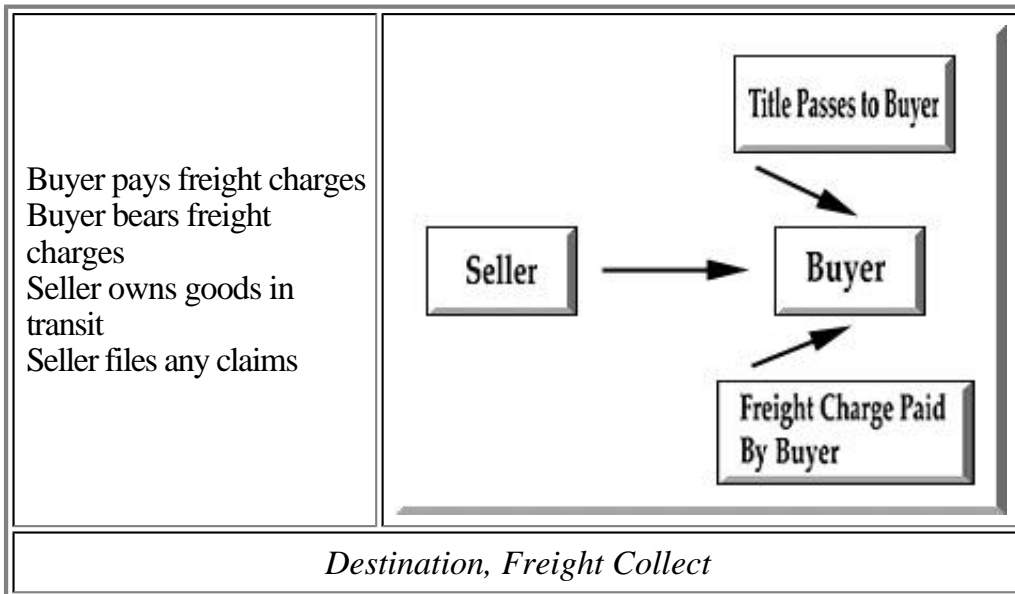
Buyer pays freight charges
Buyer bears freight charges
Seller owns goods in transit
Seller files any claims

Title Passes to Buyer

Seller

Buyer

Freight Charge Paid By Buyer

*Destination, Freight Collect*